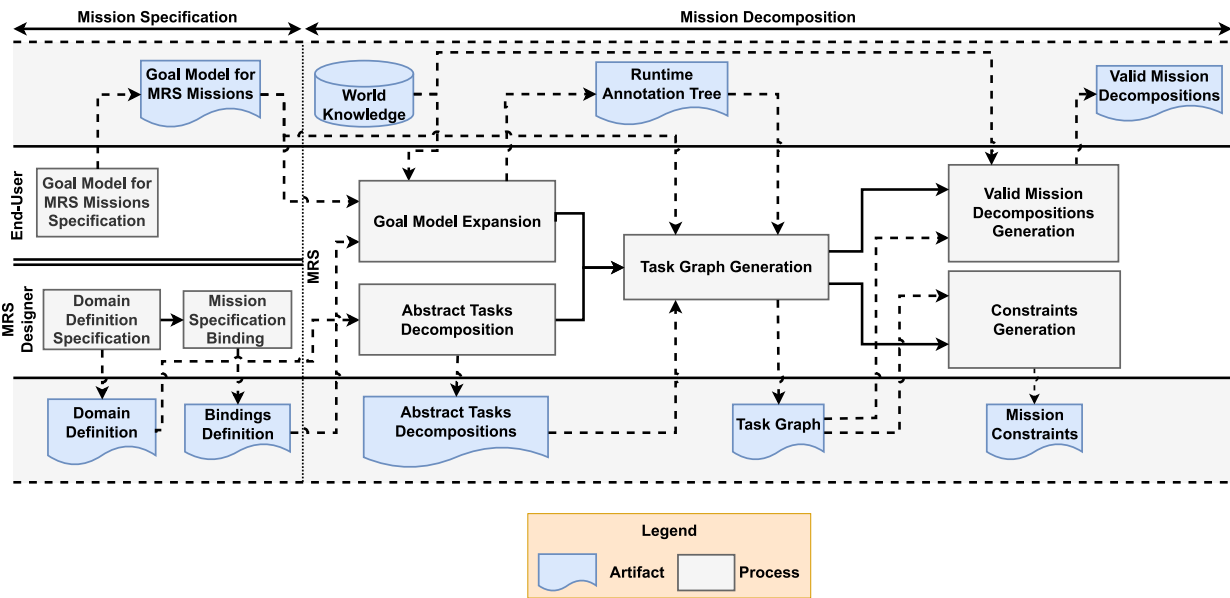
Mission Specification

Mission Decomposition

Goal Model for MRS Missions

World Knowledge

Runtime Annotation Tree

Valid Mission Decompositions

End-User

Goal Model for MRS Missions Specification

Goal Model Expansion

Task Graph Generation

Valid Mission Decompositions Generation

MRS

MRS Designer

Domain Definition Specification

Mission Specification Binding

Abstract Tasks Decomposition

Constraints Generation

Domain Definition

Bindings Definition

Abstract Tasks Decompositions

Task Graph

Mission Constraints

Legend

Artifact

Process